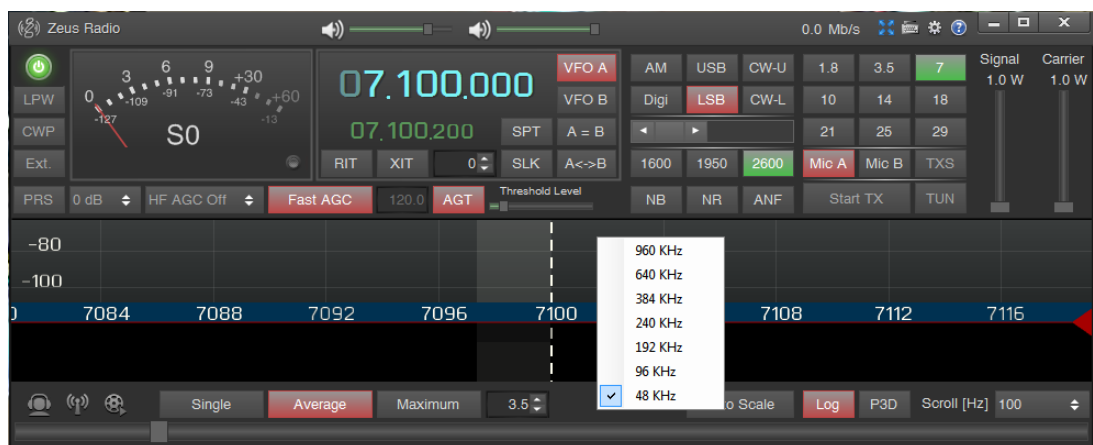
Zeus Radio

0.0 Mb/s

LPW
CWP
Ext.
PRS

3 6 9 +30
0 -109 -91 -73 -43 +60
-127 -13
S0

07.100.000
07.100.200

VFO A
VFO B
SPT A = B
RIT XIT 0 SLK A<->B

AM USB CW-U
Digi LSB CW-L
1600 1950 2600
NB NR ANF

1.8 3.5 7
10 14 18
21 25 29
Mic A Mic B TXS
Start TX TUN

Signal 1.0 W
Carrier 1.0 W

0 dB HF AGC Off Fast AGC 120.0 AGT Threshold Level

-80
-100

7084 7088 7092 7096 7100 7108 7112 7116

960 KHz
640 KHz
384 KHz
240 KHz
192 KHz
96 KHz
48 KHz

Single Average Maximum 3.5 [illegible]o Scale Log P3D Scroll [Hz] 100